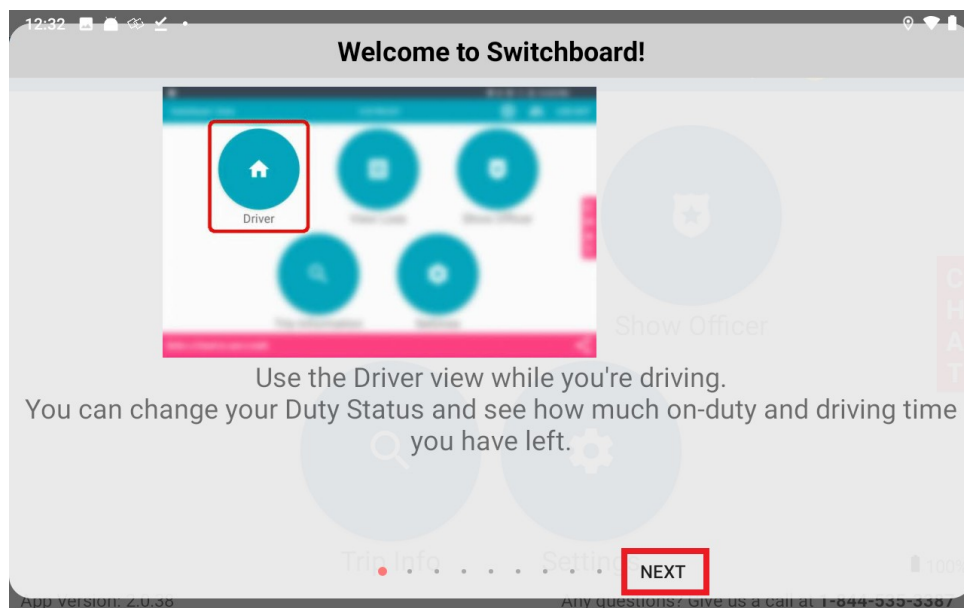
12:32

Welcome to Switchboard!

Driver

Show Officer

C H A T

Use the Driver view while you're driving.
You can change your Duty Status and see how much on-duty and driving time you have left.

Trip Info

Settings

NEXT

App version: 2.0.38

Any questions? Give us a call at 1-844-535-3387